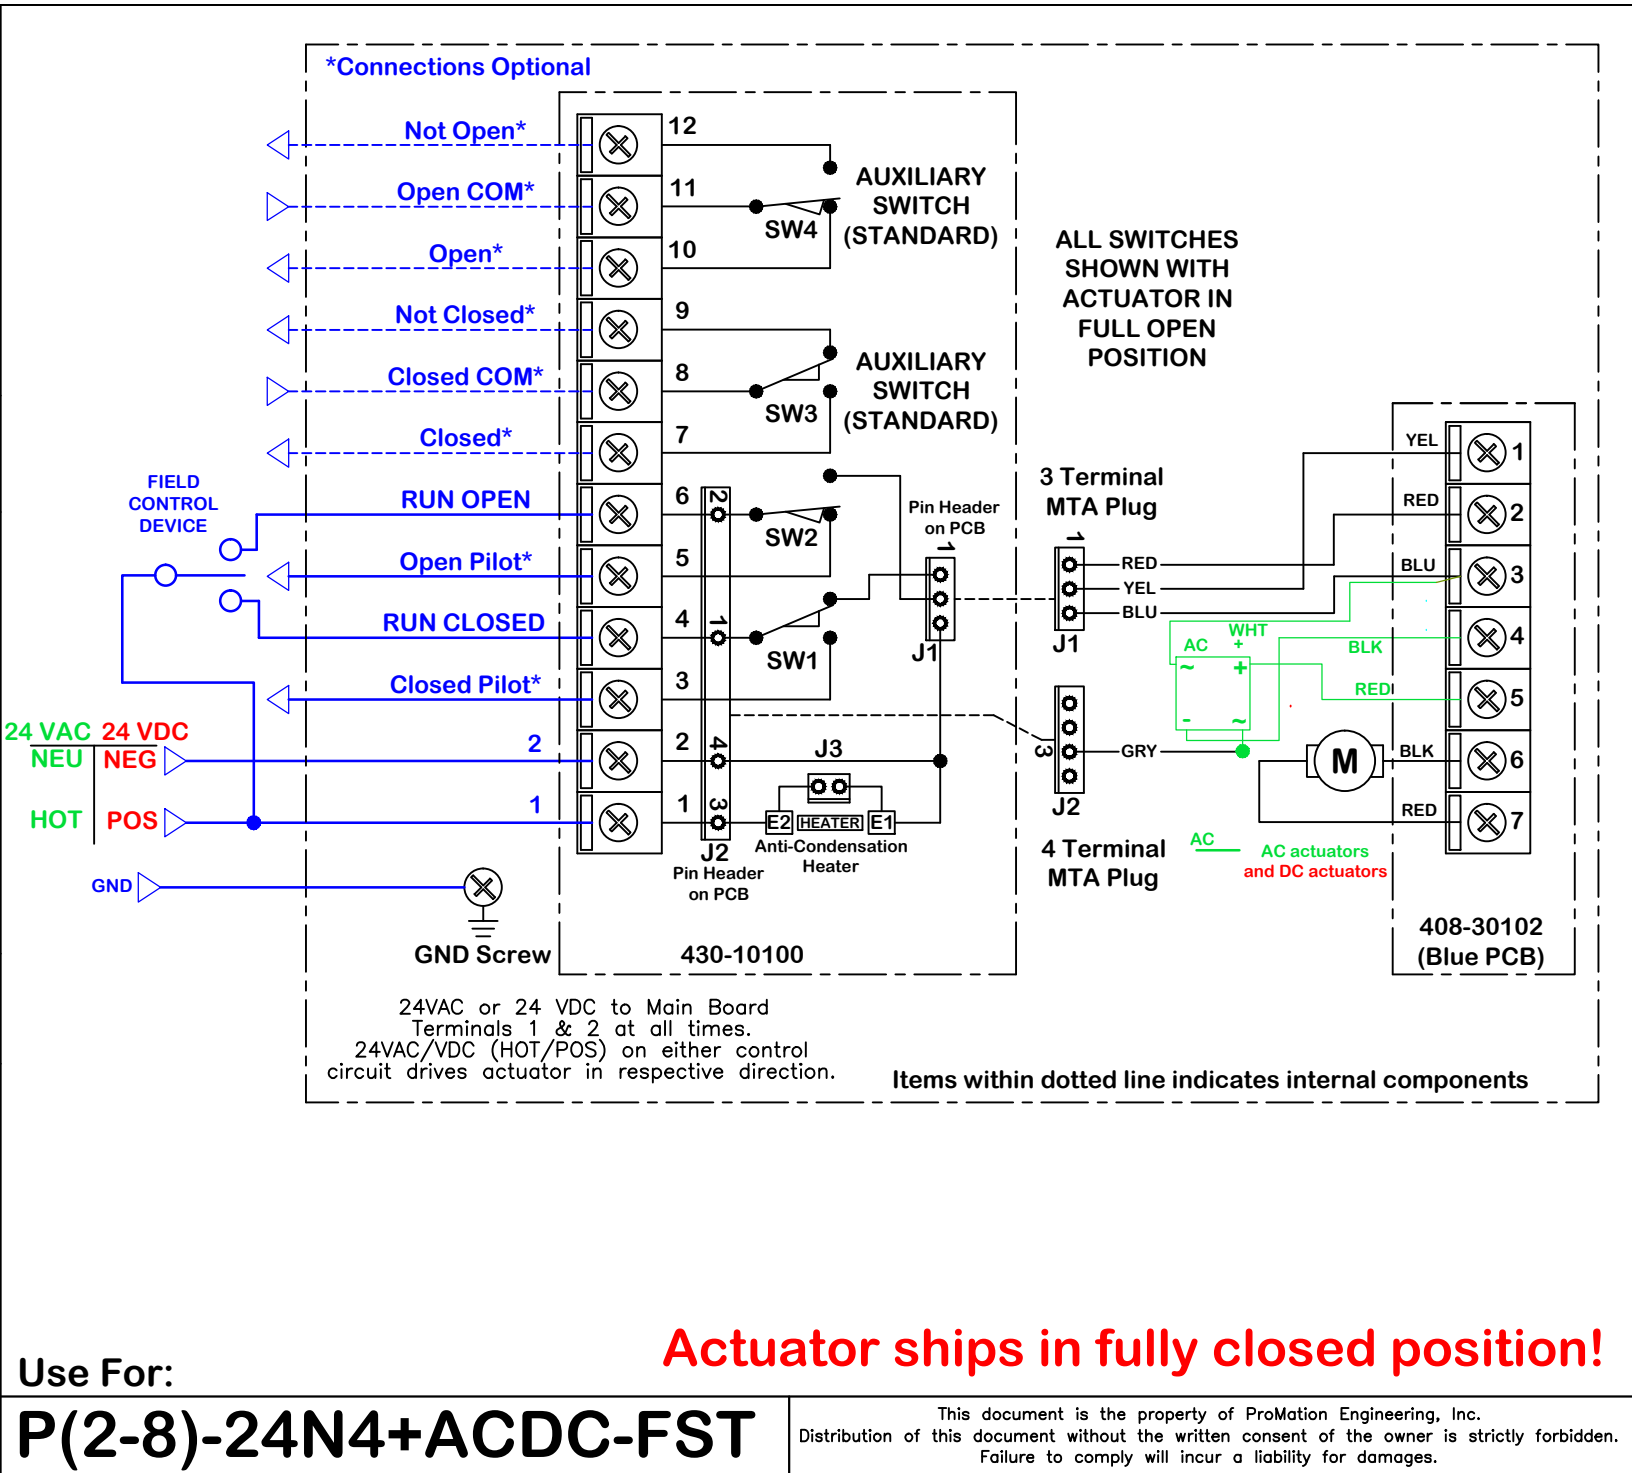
*Connections Optional

Not Open*
Open COM*
Open*
Not Closed*
Closed COM*
Closed*
RUN OPEN
Open Pilot*
RUN CLOSED
Closed Pilot*
2
1

FIELD CONTROL DEVICE

24 VAC 24 VDC
NEU NEG
HOT POS
GND

12
11
10
9
8
7
6
5
4
3
2
1

AUXILIARY SWITCH (STANDARD)
SW4
AUXILIARY SWITCH (STANDARD)
SW3
SW2
SW1

ALL SWITCHES SHOWN WITH ACTUATOR IN FULL OPEN POSITION

2
1
4
3
J2
Pin Header on PCB

Pin Header on PCB
1
J1

J3
E2 HEATER E1
Anti-Condensation Heater

3 Terminal MTA Plug
1
RED
YEL
BLU
J1

3
GRY
J2
4 Terminal MTA Plug

AC
WHT
+
~
+
-
~
BLK
RED
AC
AC actuators
and DC actuators

M

YEL 1
RED 2
BLU 3
4
5
BLK 6
RED 7

408-30102 (Blue PCB)

GND Screw
430-10100

24VAC or 24 VDC to Main Board Terminals 1 & 2 at all times. 24VAC/VDC (HOT/POS) on either control circuit drives actuator in respective direction.

Items within dotted line indicates internal components

Actuator ships in fully closed position!

Use For:
P(2-8)-24N4+ACDC-FST

This document is the property of ProMation Engineering, Inc. Distribution of this document without the written consent of the owner is strictly forbidden. Failure to comply will incur a liability for damages.